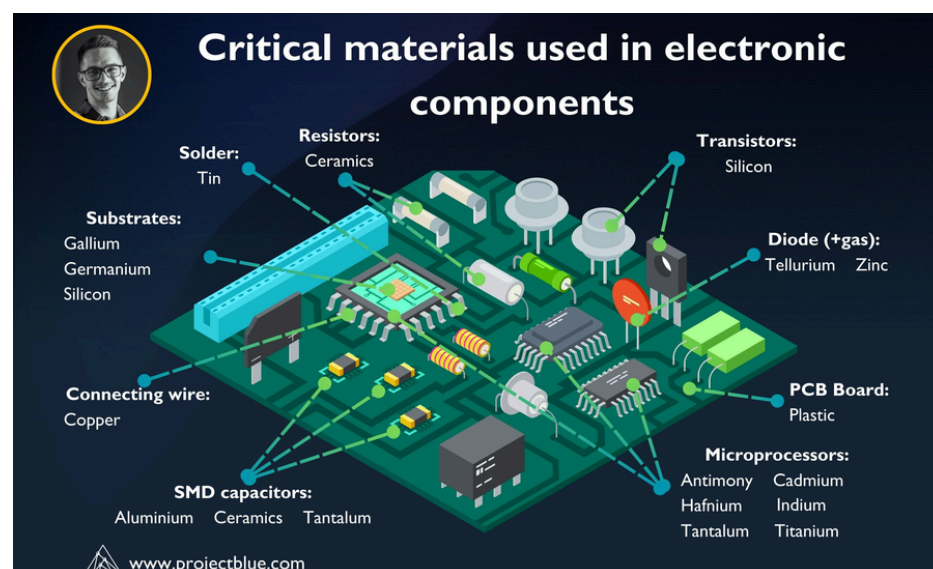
Critical materials used in electronic components

Solder:
Tin

Resistors:
Ceramics

Transistors:
Silicon

Substrates:
Gallium
Germanium
Silicon

Diode (+gas):
Tellurium Zinc

Connecting wire:
Copper

PCB Board:
Plastic

Microprocessors:
Antimony Cadmium
Hafnium Indium
Tantalum Titanium

SMD capacitors:
Aluminium Ceramics Tantalum

www.projectblue.com